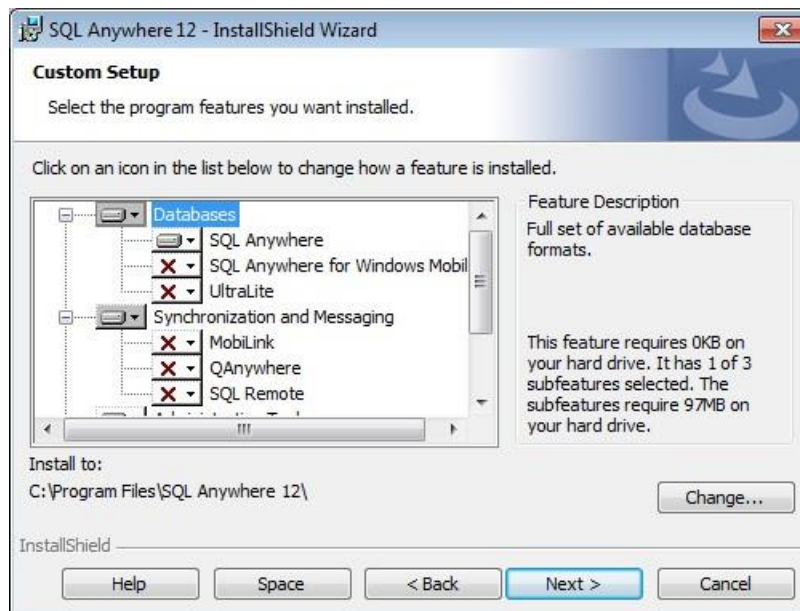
SQL Anywhere 12 - InstallShield Wizard

Custom Setup

Select the program features you want installed.

Click on an icon in the list below to change how a feature is installed.

Databases
SQL Anywhere
SQL Anywhere for Windows Mobil
UltraLite
Synchronization and Messaging
MobiLink
QAnywhere
SQL Remote
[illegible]

Feature Description

Full set of available database formats.

This feature requires 0KB on your hard drive. It has 1 of 3 subfeatures selected. The subfeatures require 97MB on your hard drive.

Install to:
C:\Program Files\SQL Anywhere 12\

Change...

InstallShield

Help
Space
< Back
Next >
Cancel